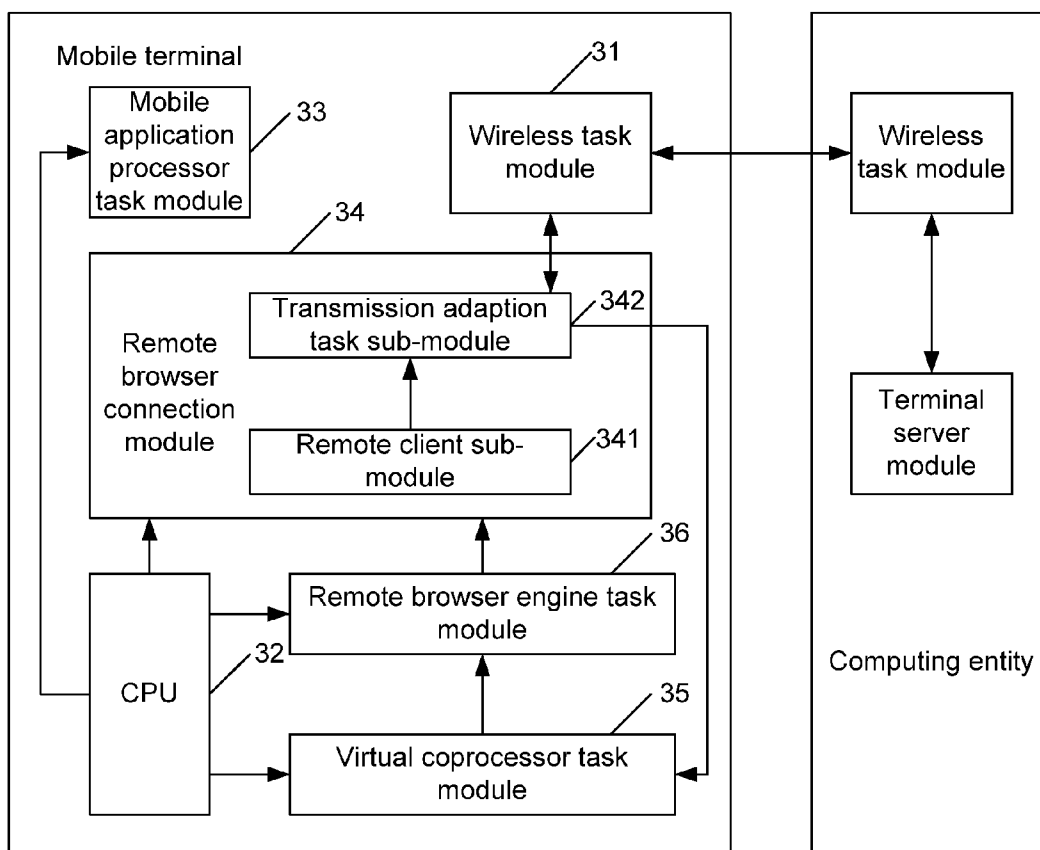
Mobile terminal

Mobile application processor task module

33

31

Wireless task module

Wireless task module

34

Remote browser connection module

Transmission adaption task sub-module

342

Remote client sub-module

341

Terminal server module

36

CPU

Remote browser engine task module

32

Computing entity

35

Virtual coprocessor task module